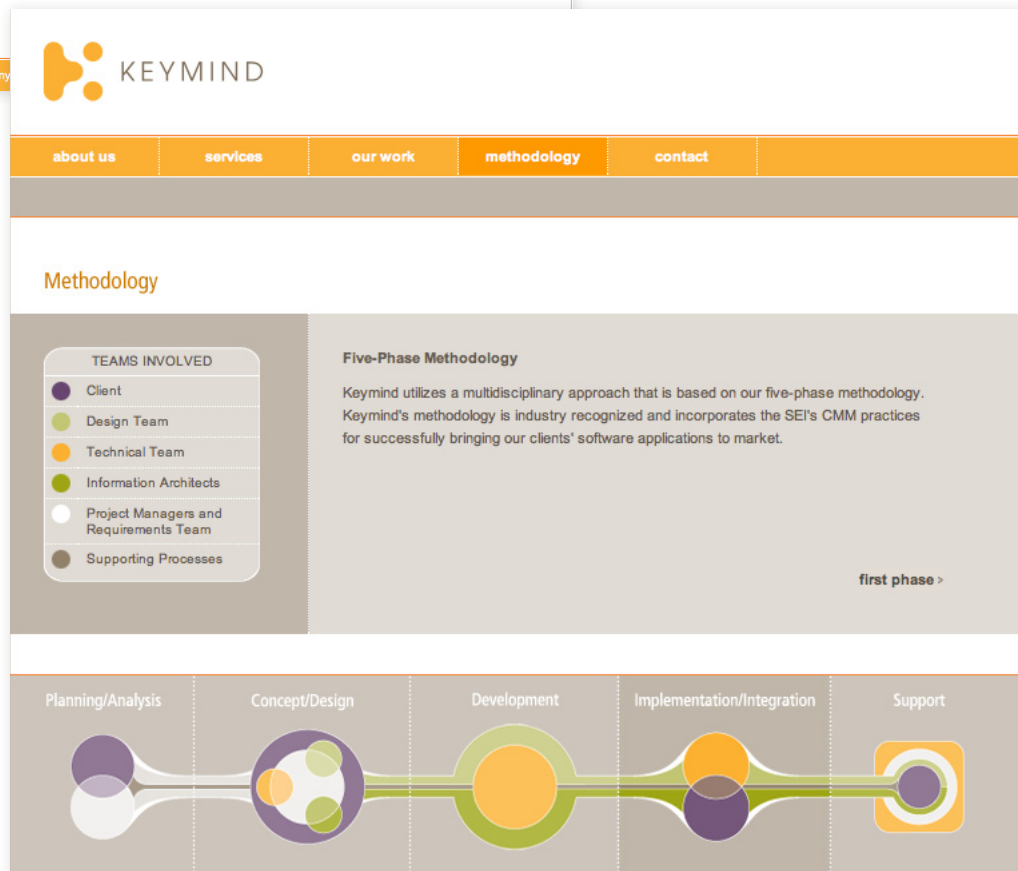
KEYMIND

about us | services | our work | methodology | contact

Methodology

TEAMS INVOLVED
Client
Design Team
Technical Team
Information Architects
Project Managers and Requirements Team
Supporting Processes

Five-Phase Methodology

Keymind utilizes a multidisciplinary approach that is based on our five-phase methodology. Keymind's methodology is industry recognized and incorporates the SEI's CMM practices for successfully bringing our clients' software applications to market.

first phase >

Planning/Analysis
Concept/Design
Development
Implementation/Integration
Support